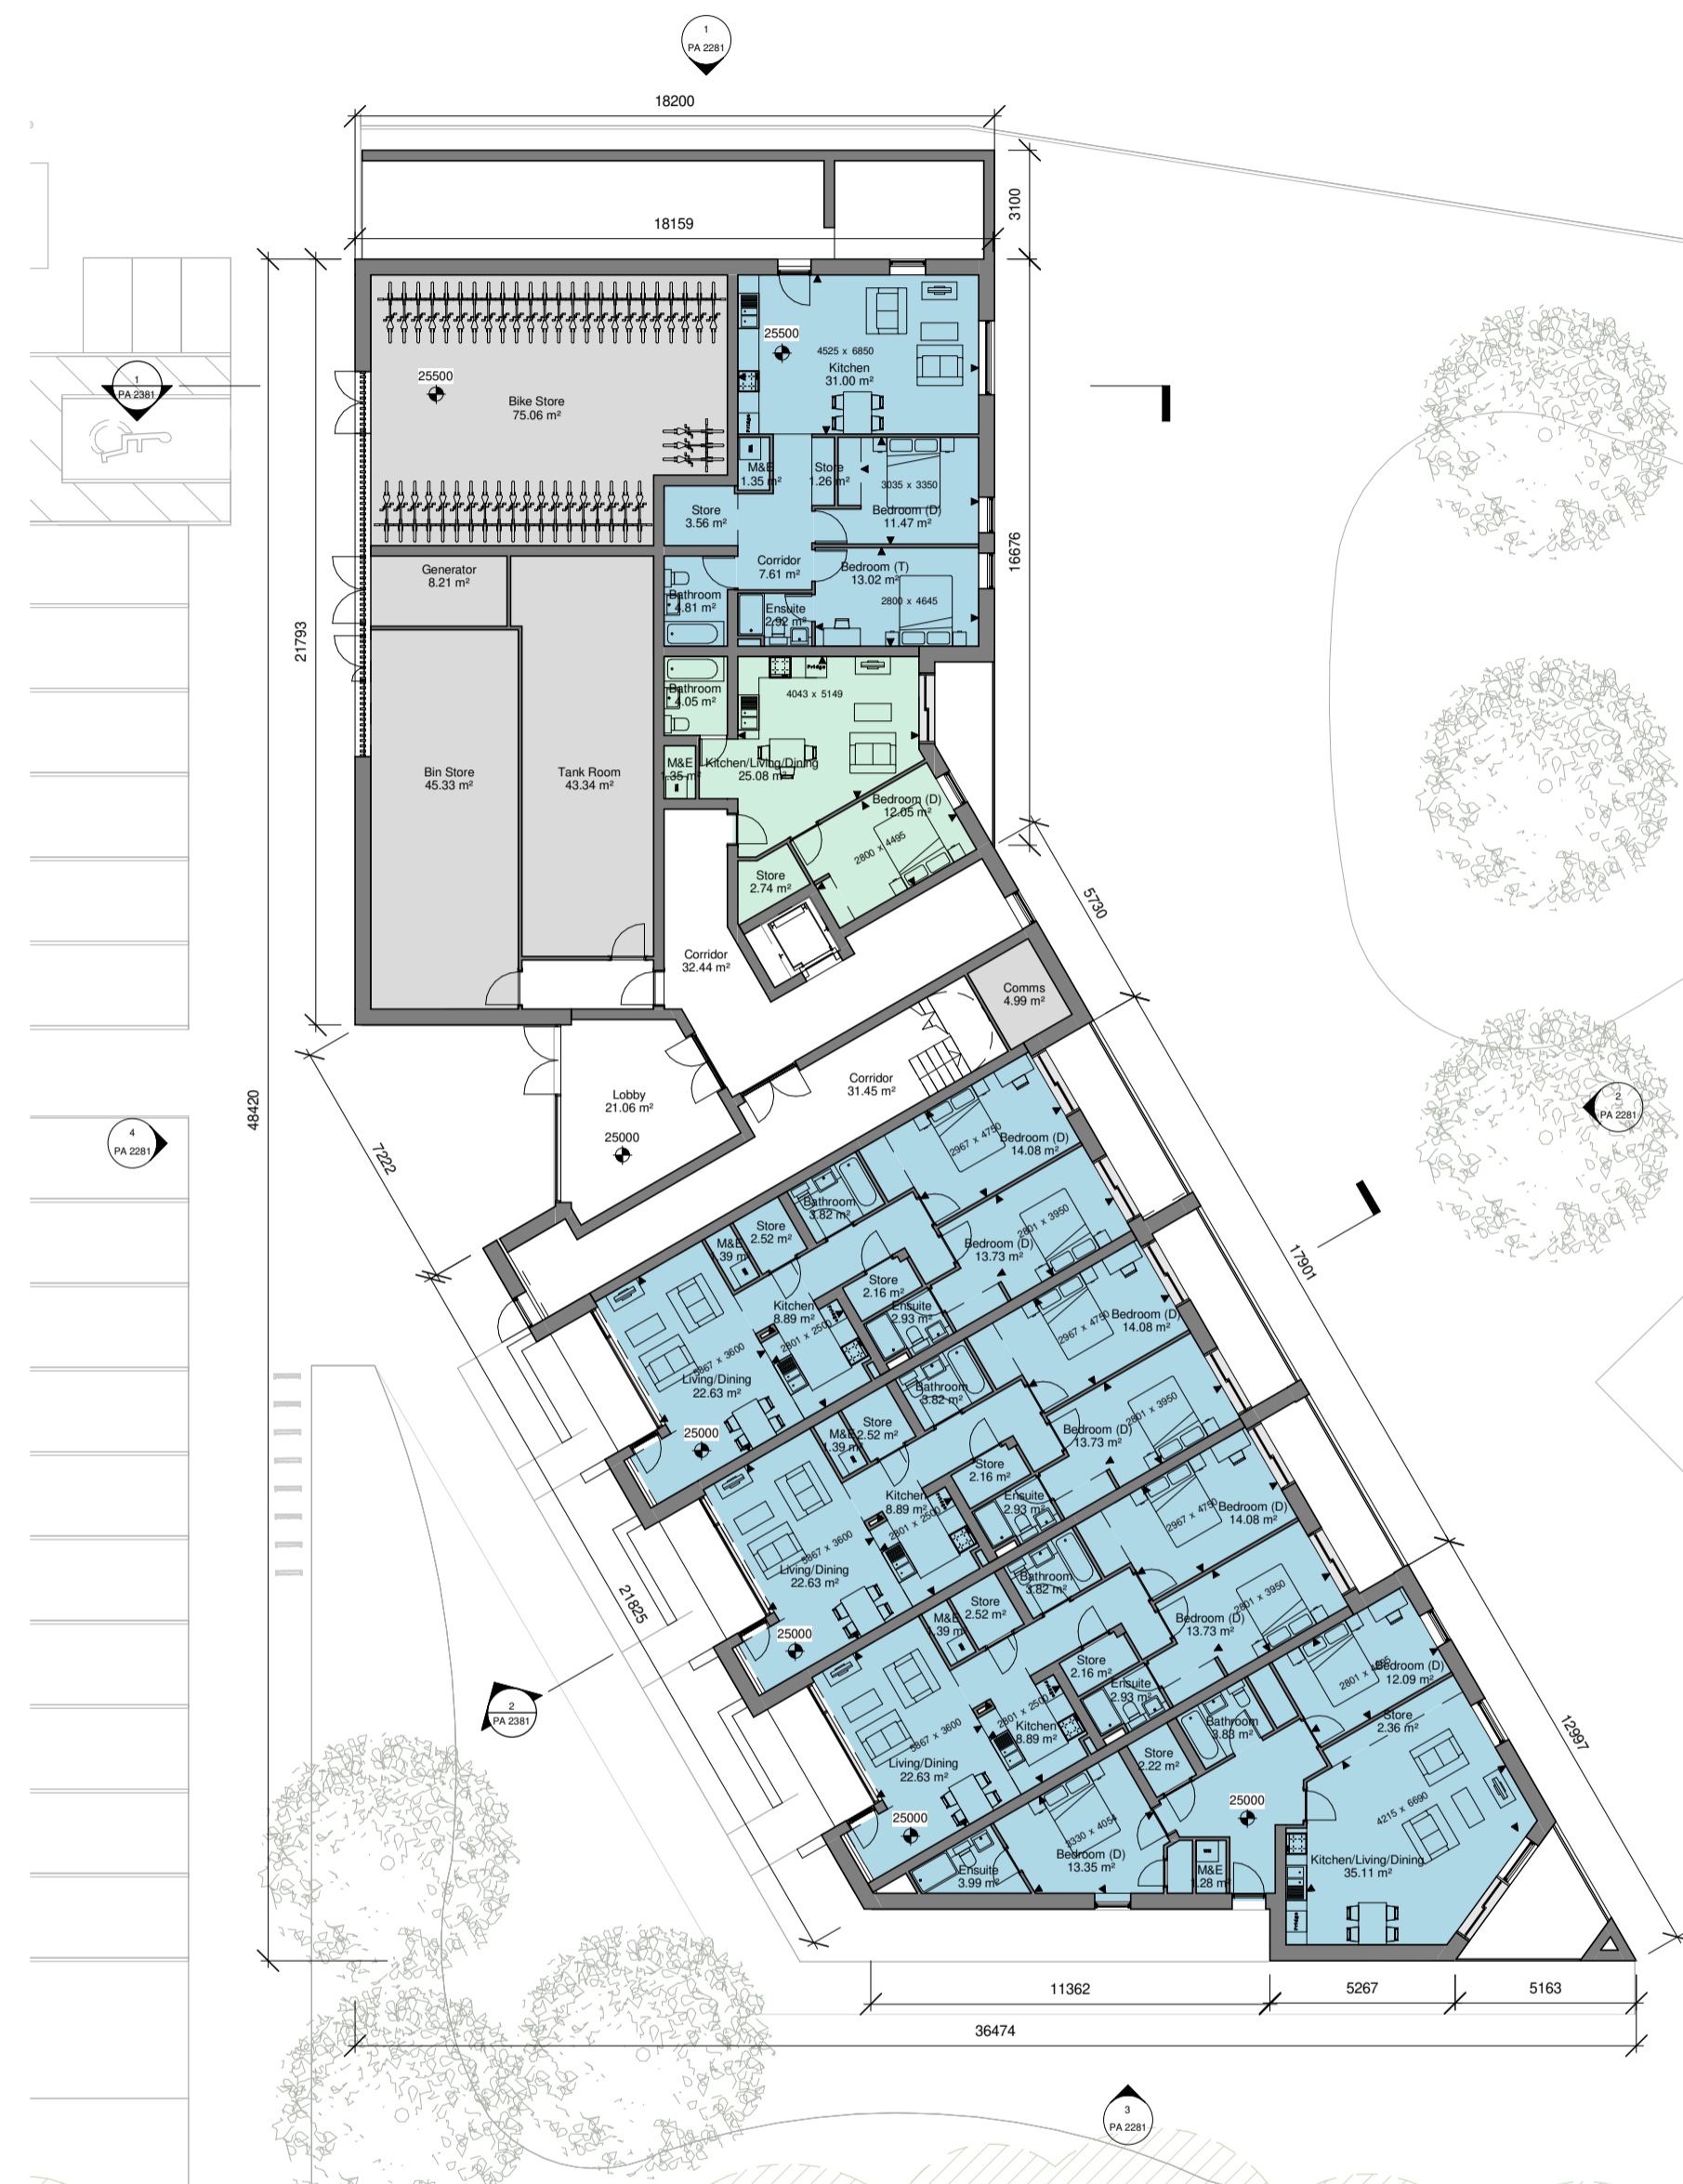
1
PA 2281

18200

18159

3100

1
PA 2381

25500

Bike Store
75.06 m²

25500

4525 x 6850
Kitchen
31.00 m²

M&E
1.35 m²

Store
1.26 m²

3035 x 3350
Bedroom (D)
11.47 m²

Store
3.56 m²

Corridor
7.61 m²

Bedroom (T)
13.02 m²

2800 x 4645

Bathroom
4.81 m²

Ensuite
2.92 m²

16676

21793

Generator
8.21 m²

Bathroom
4.05 m²

4043 x 5149

M&E
.35 m²

Kitchen/Living/Dining
25.08 m²

Bedroom (D)
12.05 m²

2800 x 4495

Bin Store
45.33 m²

Tank Room
43.34 m²

Store
2.74 m²

5730

Corridor
32.44 m²

Comms
4.99 m²

Lobby
21.06 m²

25000

Corridor
31.45 m²

48420

4
PA 2281

7222

2967 x 4750
Bedroom (D)
14.08 m²

2
PA 2281

Bathroom
3.82 m²

Store
2.52 m²

M&E
.39 m²

2801 x 3950
Bedroom (D)
13.73 m²

17901

Store
2.16 m²

Kitchen
8.89 m²

Ensuite
2.93 m²

2801 x 2500

2967 x 4750
Bedroom (D)
14.08 m²

5867 x 3600
Living/Dining
22.63 m²

Bathroom
3.82 m²

25000

Store
2.52 m²

M&E
.39 m²

2801 x 3950
Bedroom (D)
13.73 m²

Store
2.16 m²

Kitchen
8.89 m²

Ensuite
2.93 m²

2801 x 2500

2967 x 4750
Bedroom (D)
14.08 m²

5867 x 3600
Living/Dining
22.63 m²

Bathroom
3.82 m²

21825

25000

M&E
.39 m²

Store
2.52 m²

2801 x 3950
Bedroom (D)
13.73 m²

Store
2.16 m²

Ensuite
2.93 m²

2801 x Bedroom (D)
12.09 m²

2
PA 2381

2801 x 2500
Kitchen
8.89 m²

Bathroom
3.83 m²

Store
2.36 m²

12997

5867 x 3600
Living/Dining
22.63 m²

Store
2.22 m²

4215 x 6690

25000

25000

3330 x 4055
Bedroom (D)
13.35 m²

Ensuite
3.99 m²

M&E
.28 m²

Kitchen/Living/Dining
35.11 m²

11362

5267

5163

36474

3
PA 2281